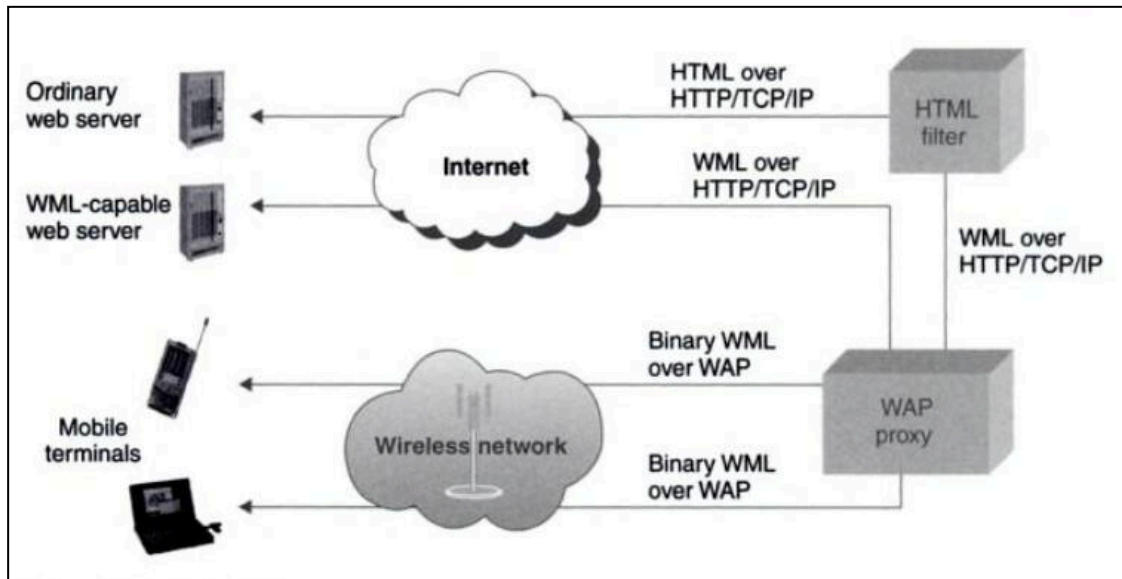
Ordinary web server

WML-capable web server

Internet

HTML over HTTP/TCP/IP

WML over HTTP/TCP/IP

HTML filter

WML over HTTP/TCP/IP

Mobile terminals

Wireless network

Binary WML over WAP

Binary WML over WAP

WAP proxy